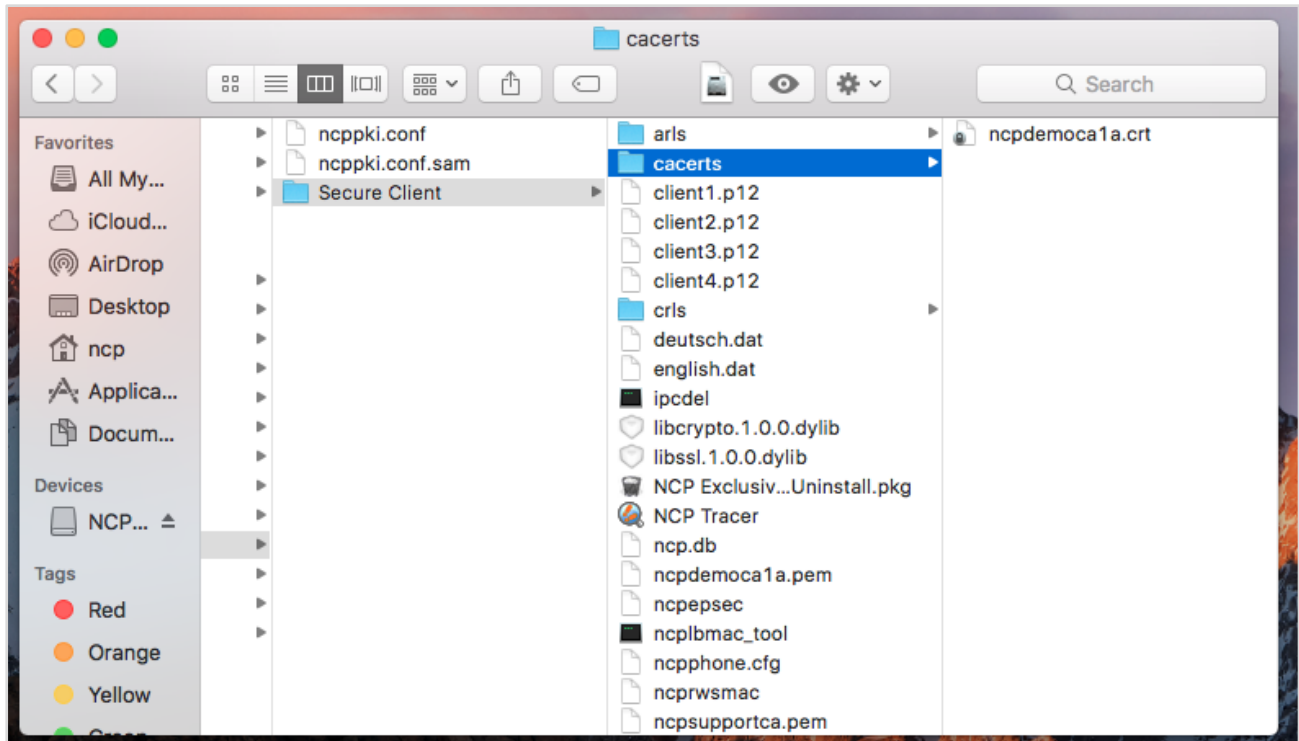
cacerts

Search

Favorites
All My...
iCloud...
AirDrop
Desktop
ncp
Applica...
Docum...

Devices
NCP...

Tags
Red
Orange
Yellow
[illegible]

ncppki.conf
ncppki.conf.sam
Secure Client

arls
cacerts
client1.p12
client2.p12
client3.p12
client4.p12
crls
deutsch.dat
english.dat
ipcdel
libcrypto.1.0.0.dylib
libssl.1.0.0.dylib
NCP Exclusiv...Uninstall.pkg
NCP Tracer
ncp.db
ncpdemoca1a.pem
ncpepsec
ncplbmac_tool
ncpphone.cfg
ncprwsmac
ncpsupportca.pem

ncpdemoca1a.crt